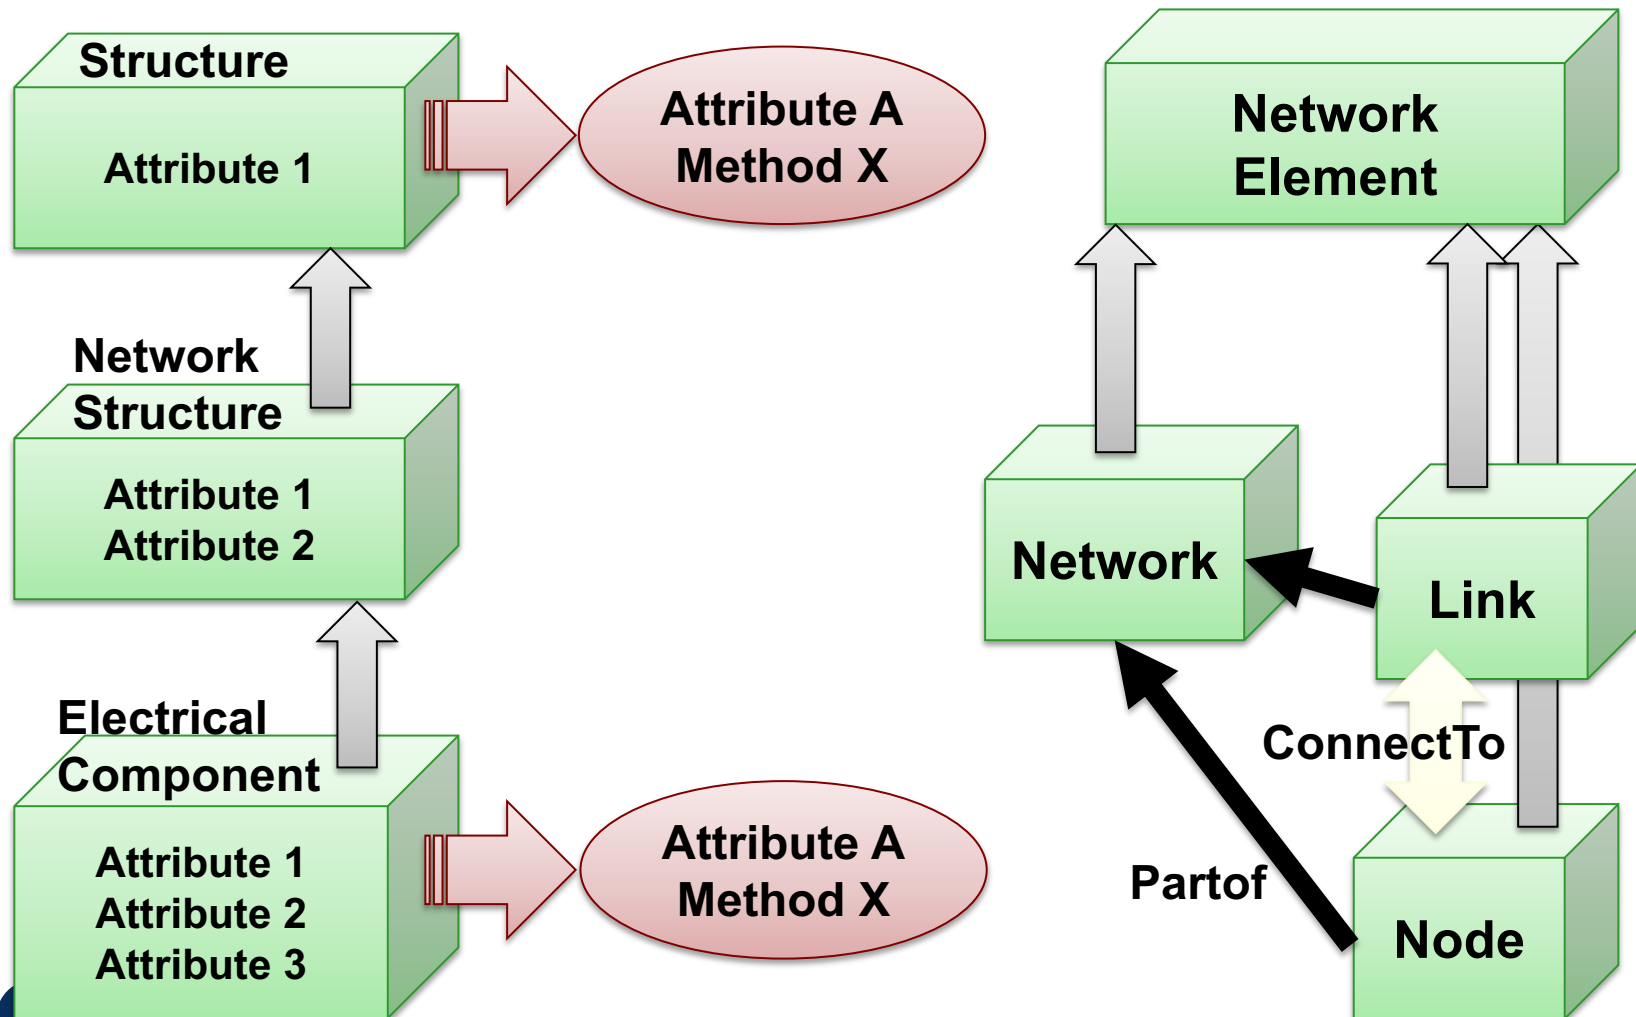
Structure

Attribute 1

Attribute A
Method X

Network Structure

Attribute 1
Attribute 2

Electrical Component

Attribute 1
Attribute 2
Attribute 3

Attribute A
Method X

Network Element

Network

Link

ConnectTo

Partof

Node